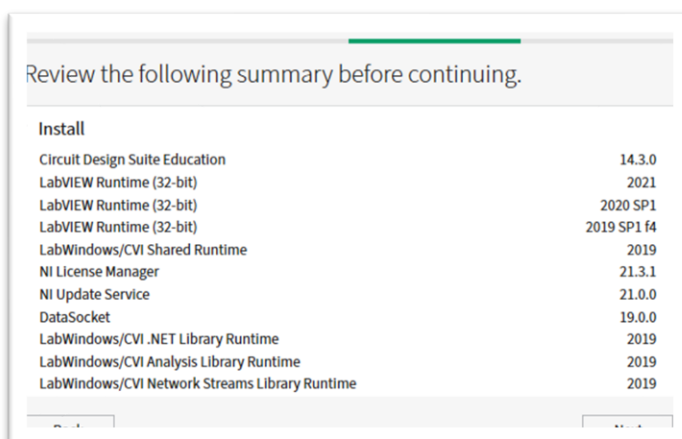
Review the following summary before continuing.

Install

| | |
|---|---|
| Circuit Design Suite Education | 14.3.0 |
| LabVIEW Runtime (32-bit) | 2021 |
| LabVIEW Runtime (32-bit) | 2020 SP1 |
| LabVIEW Runtime (32-bit) | 2019 SP1 f4 |
| LabWindows/CVI Shared Runtime | 2019 |
| NI License Manager | 21.3.1 |
| NI Update Service | 21.0.0 |
| DataSocket | 19.0.0 |
| LabWindows/CVI .NET Library Runtime | 2019 |
| LabWindows/CVI Analysis Library Runtime | 2019 |
| LabWindows/CVI Network Streams Library Runtime | 2019 |

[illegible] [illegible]